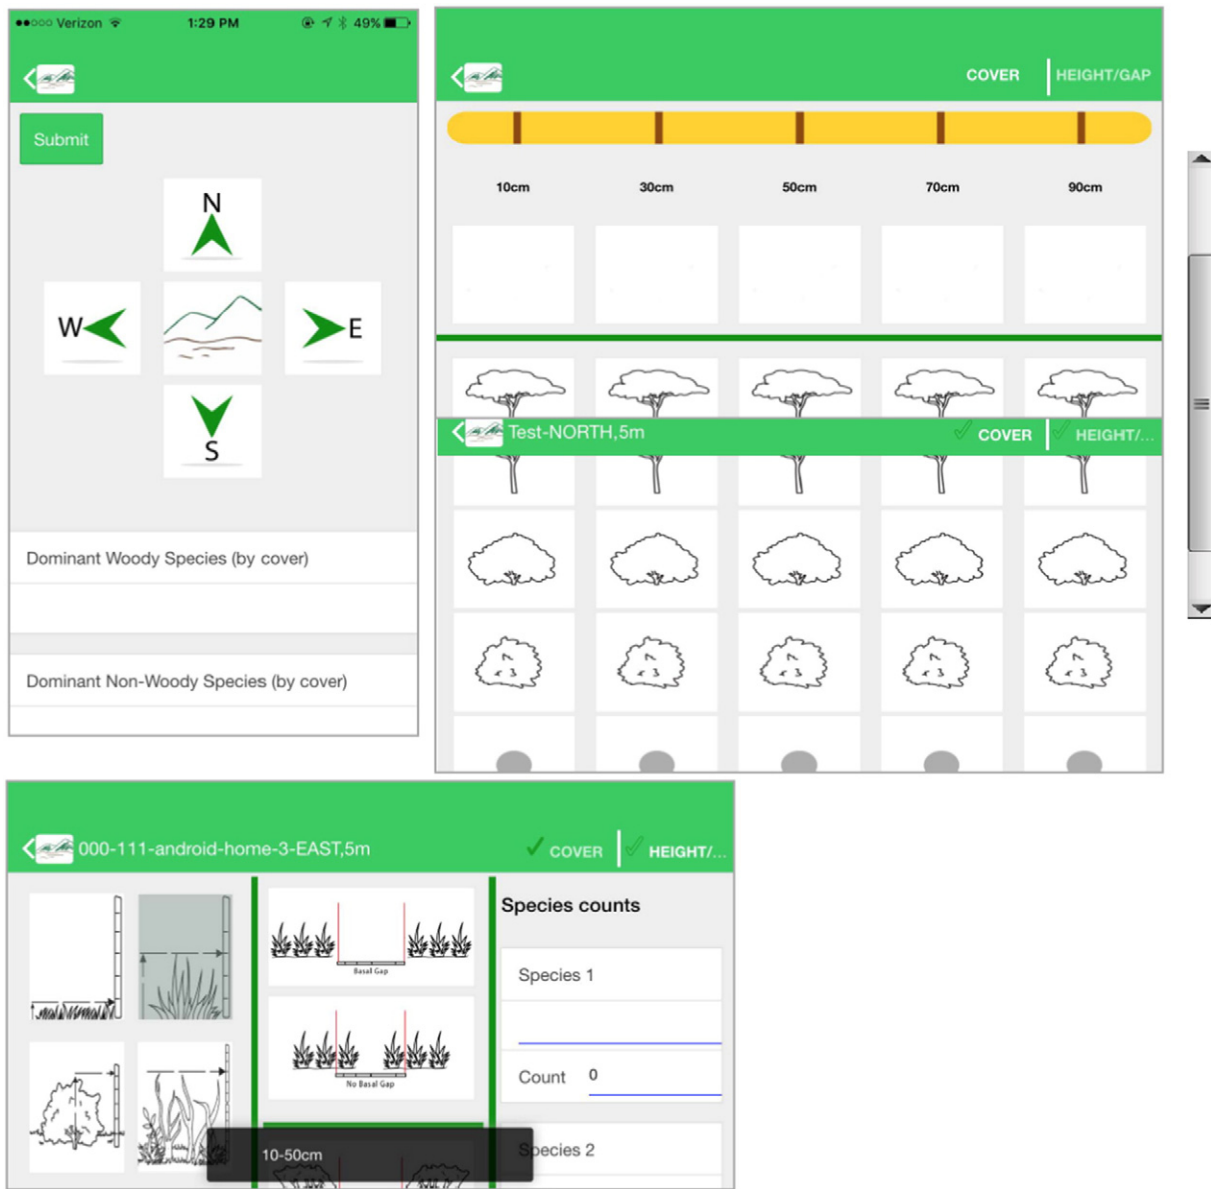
●●○○○ Verizon 1:29 PM 49%

Submit

N

W

E

S

Dominant Woody Species (by cover)

Dominant Non-Woody Species (by cover)

COVER HEIGHT/GAP

10cm 30cm 50cm 70cm 90cm

Test-NORTH,5m COVER HEIGHT/...

000-111-android-home-3-EAST,5m COVER HEIGHT/...

Basal Gap

No Basal Gap

Species counts

Species 1

Count 0

Species 2

10-50cm